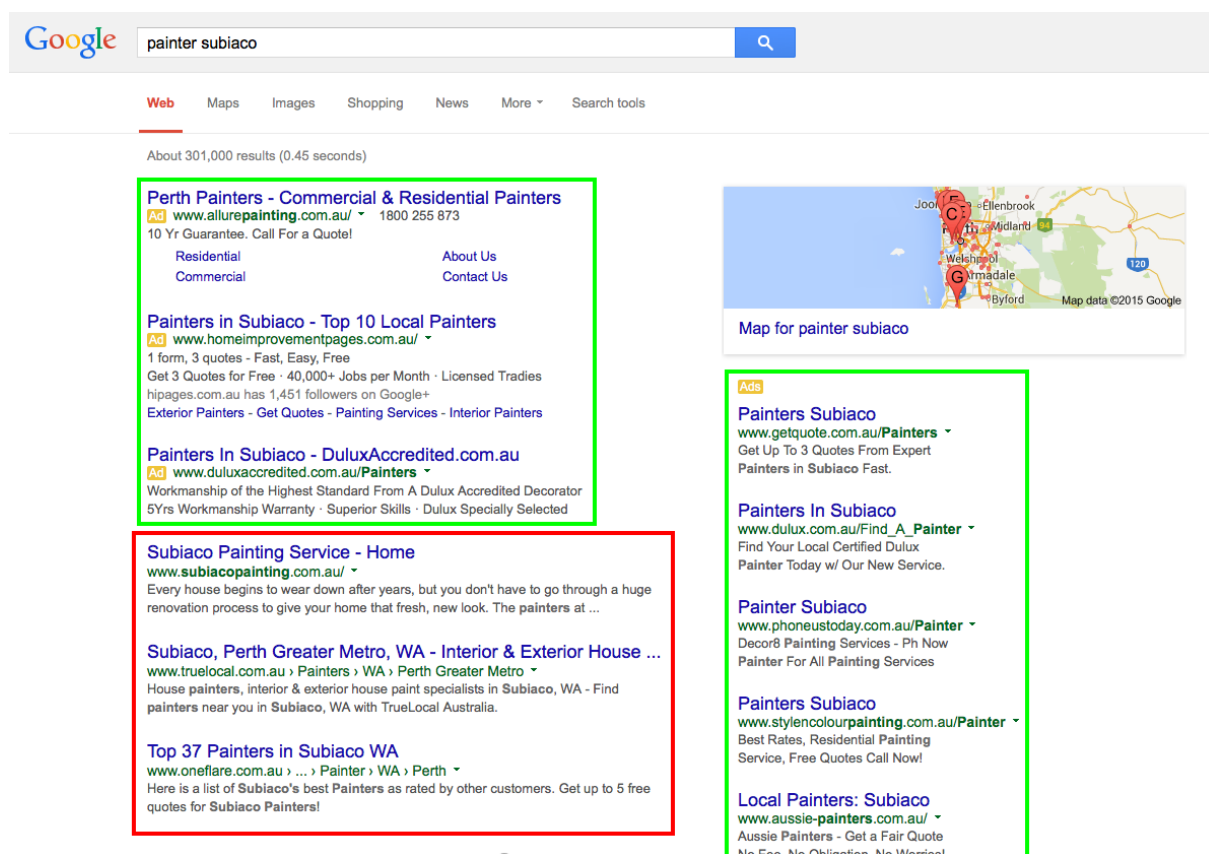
Google

painter subiaco

Web Maps Images Shopping News More Search tools

About 301,000 results (0.45 seconds)

Perth Painters - Commercial & Residential Painters
Ad www.allurepainting.com.au/ 1800 255 873
10 Yr Guarantee. Call For a Quote!
Residential About Us
Commercial Contact Us

Painters in Subiaco - Top 10 Local Painters
Ad www.homeimprovementpages.com.au/
1 form, 3 quotes - Fast, Easy, Free
Get 3 Quotes for Free · 40,000+ Jobs per Month · Licensed Tradies
hipages.com.au has 1,451 followers on Google+
Exterior Painters - Get Quotes - Painting Services - Interior Painters

Painters In Subiaco - DuluxAccredited.com.au
Ad www.duluxaccredited.com.au/Painters
Workmanship of the Highest Standard From A Dulux Accredited Decorator
5Yrs Workmanship Warranty · Superior Skills · Dulux Specially Selected

Subiaco Painting Service - Home
www.subiacopainting.com.au/
Every house begins to wear down after years, but you don't have to go through a huge renovation process to give your home that fresh, new look. The painters at ...

Subiaco, Perth Greater Metro, WA - Interior & Exterior House ...
www.truelocal.com.au › Painters › WA › Perth Greater Metro
House painters, interior & exterior house paint specialists in Subiaco, WA - Find painters near you in Subiaco, WA with TrueLocal Australia.

Top 37 Painters in Subiaco WA
www.oneflare.com.au › ... › Painter › WA › Perth
Here is a list of Subiaco's best Painters as rated by other customers. Get up to 5 free quotes for Subiaco Painters!

Joondalup Ellenbrook Perth Midland Welshpool Armadale Byford 94 120 Map data ©2015 Google

Map for painter subiaco

Ads
Painters Subiaco
www.getquote.com.au/Painters
Get Up To 3 Quotes From Expert Painters in Subiaco Fast.

Painters In Subiaco
www.dulux.com.au/Find_A_Painter
Find Your Local Certified Dulux Painter Today w/ Our New Service.

Painter Subiaco
www.phoneustoday.com.au/Painter
Decor8 Painting Services - Ph Now Painter For All Painting Services

Painters Subiaco
www.stylencolourpainting.com.au/Painter
Best Rates, Residential Painting Service, Free Quotes Call Now!

Local Painters: Subiaco
www.aussie-painters.com.au/
Aussie Painters - Get a Fair Quote
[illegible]